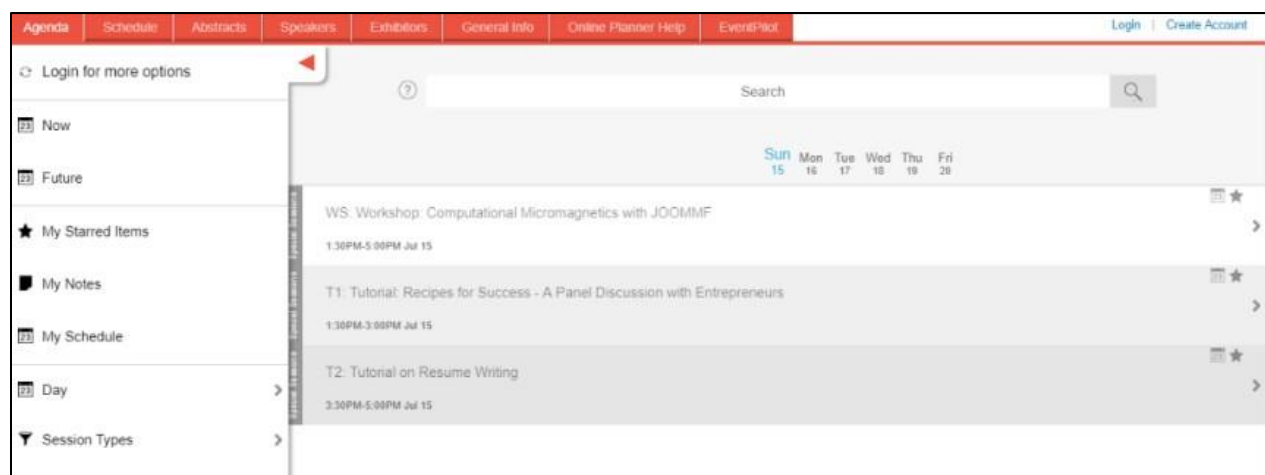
Agenda Schedule Abstracts Speakers Exhibitors General Info Online Planner Help EventPilot

Login | Create Account

Login for more options

Now

Future

My Starred Items

My Notes

My Schedule

Day

Session Types

Search

Sun 15 Mon 16 Tue 17 Wed 18 Thu 19 Fri 20

WS: Workshop: Computational Micromagnetics with JOOMMF

1:30PM-5:00PM Jul 15

T1: Tutorial: Recipes for Success - A Panel Discussion with Entrepreneurs

1:30PM-3:00PM Jul 15

T2: Tutorial on Resume Writing

3:30PM-5:00PM Jul 15